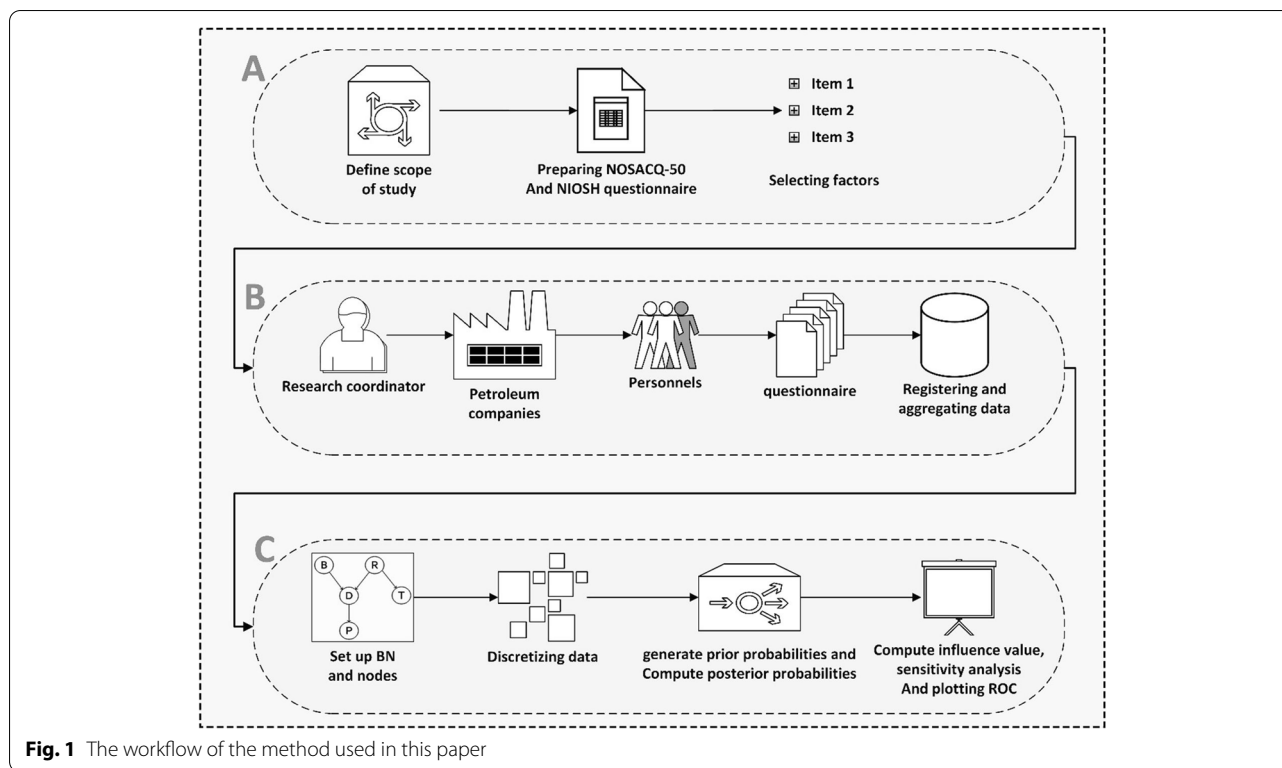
A

Define scope of study

Preparing NOSACQ-50 And NIOSH questionnaire

Item 1
Item 2
Item 3

Selecting factors

B

Research coordinator

Petroleum companies

Personnels

questionnaire

Registering and aggregating data

C

B R D T P

Set up BN and nodes

Discretizing data

generate prior probabilities and Compute posterior probabilities

Compute influence value, sensitivity analysis And plotting ROC

**Fig. 1** The workflow of the method used in this paper